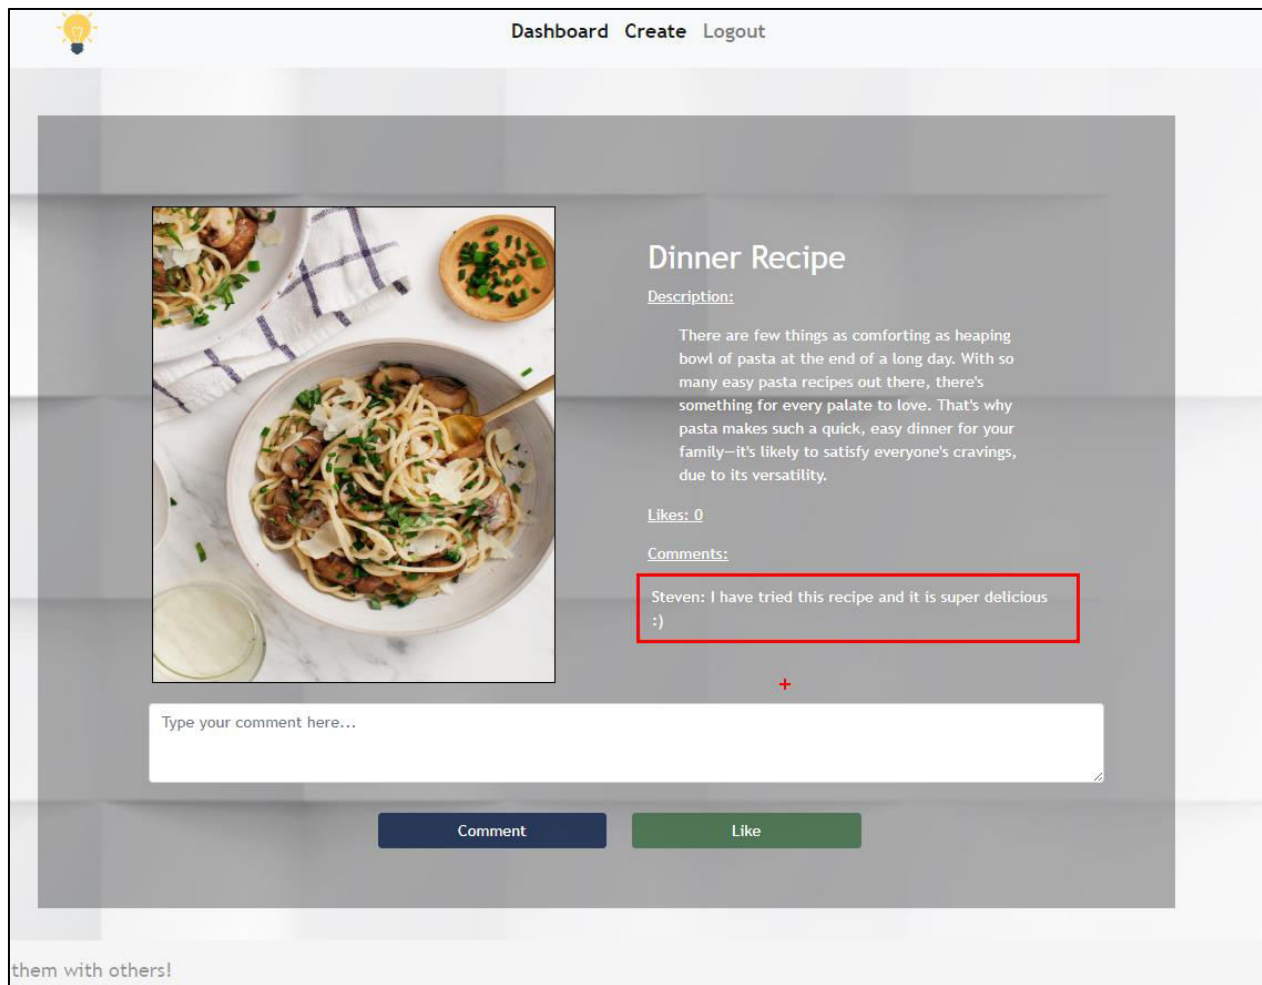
Dashboard Create Logout

Dinner Recipe

Description:

There are few things as comforting as heaping bowl of pasta at the end of a long day. With so many easy pasta recipes out there, there's something for every palate to love. That's why pasta makes such a quick, easy dinner for your family—it's likely to satisfy everyone's cravings, due to its versatility.

Likes: 0

Comments:

Steven: I have tried this recipe and it is super delicious :)

+

Type your comment here...

Comment Like

them with others!